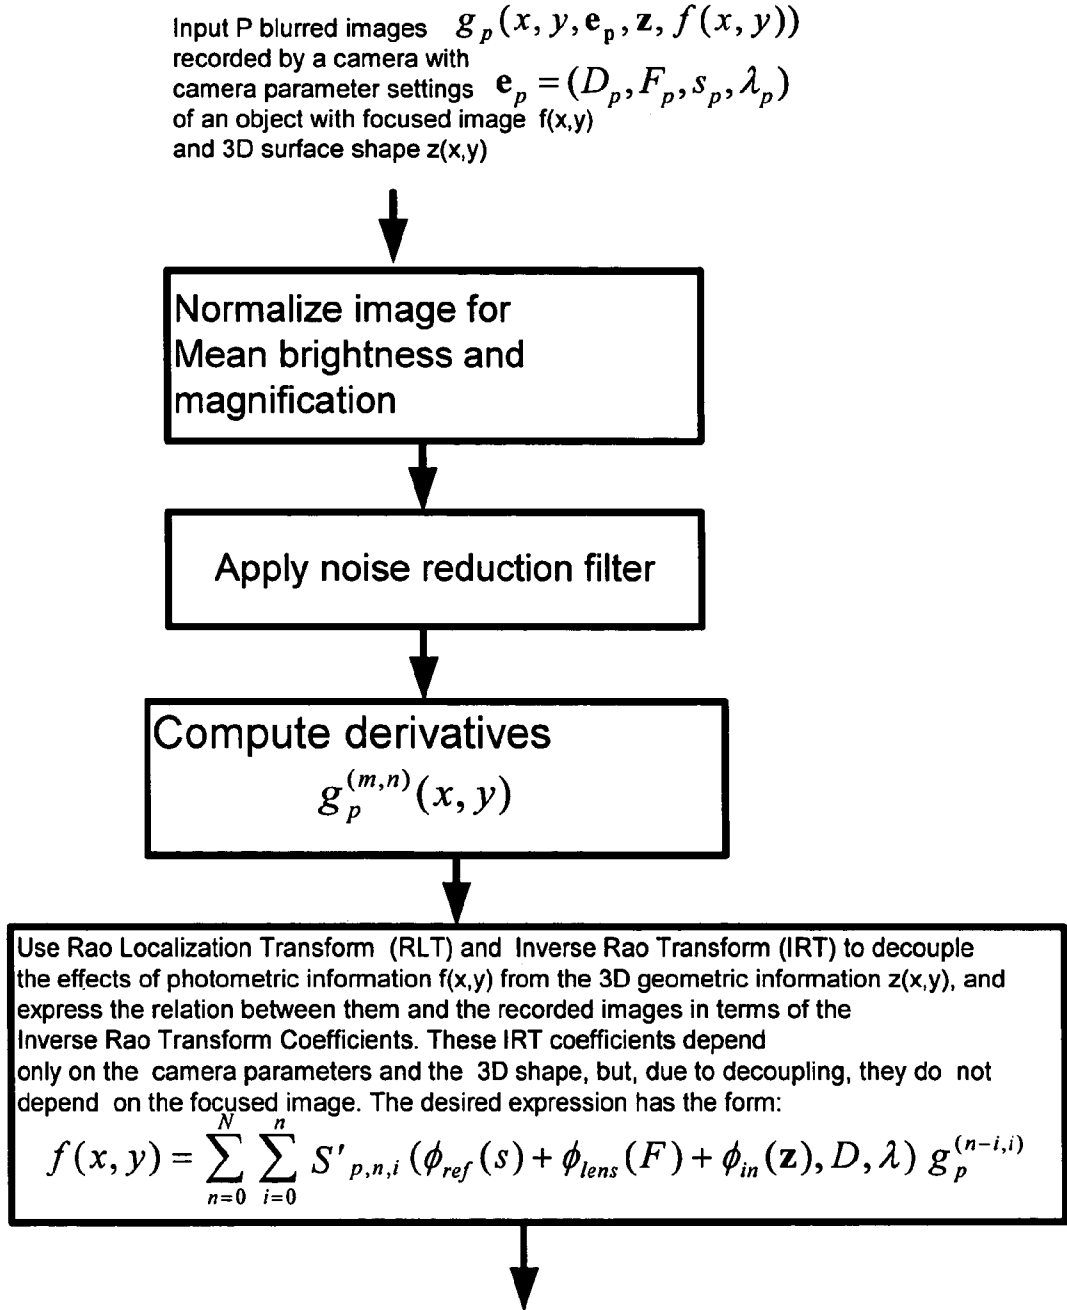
Input P blurred images $g_p(x, y, \mathbf{e}_p, \mathbf{z}, f(x,y))$ recorded by a camera with camera parameter settings $\mathbf{e}_p = (D_p, F_p, s_p, \lambda_p)$ of an object with focused image f(x,y) and 3D surface shape z(x,y)

Normalize image for Mean brightness and magnification

Apply noise reduction filter

Compute derivatives $g_p^{(m,n)}(x, y)$

Use Rao Localization Transform (RLT) and Inverse Rao Transform (IRT) to decouple the effects of photometric information f(x,y) from the 3D geometric information z(x,y), and express the relation between them and the recorded images in terms of the Inverse Rao Transform Coefficients. These IRT coefficients depend only on the camera parameters and the 3D shape, but, due to decoupling, they do not depend on the focused image. The desired expression has the form:

$f(x,y) = \sum_{n=0}^{N} \sum_{i=0}^{n} S'_{p,n,i}\,(\phi_{ref}(s) + \phi_{lens}(F) + \phi_{in}(\mathbf{z}), D, \lambda)\; g_p^{(n-i,i)}$